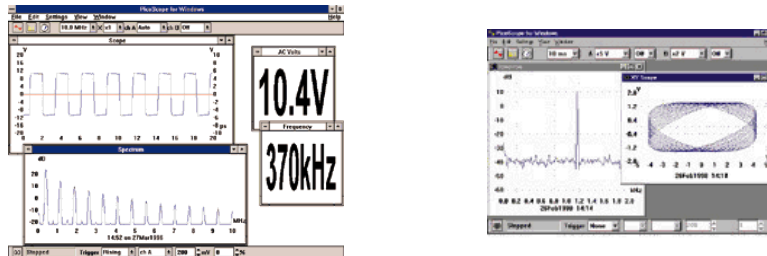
PicoScope for Windows
File Edit Settings View Window Help
10.0 MHz x1 Auto Off
Scope
V 20 16 12 8 4 0 -4 -8 -12 -16 -20
V 10 8 6 4 2 0 -2 -4 -6 -8 -10
0 2 4 6 8 10 12 14 16 18 20 µs
AC Volts
10.4V
Frequency
370kHz
Spectrum
dB 20 10 0 -10 -20
0 1 2 3 4 5 6 7 8 9 10 MHz
14:52 on 27Mar1998
Stopped Trigger Rising ch A 200 mV 0 %

PicoScope for Windows
File Edit Settings View Window
100 ms ±5 V Off ±2 V Off
dB
10 0 -10 -20 -30 -40 -50 -60
0.0 0.2 0.4 0.6 0.8 1.0 1.2 1.4 1.6 1.8 2.0 kHz
26Feb1998 14:14
XY Scope
2.0 V 1.2 0.4 -0.4 -1.2 -2.0
-4 -3 -2 -1 0 1 2 3 4 V
26Feb1998 14:18
Stopped Trigger None